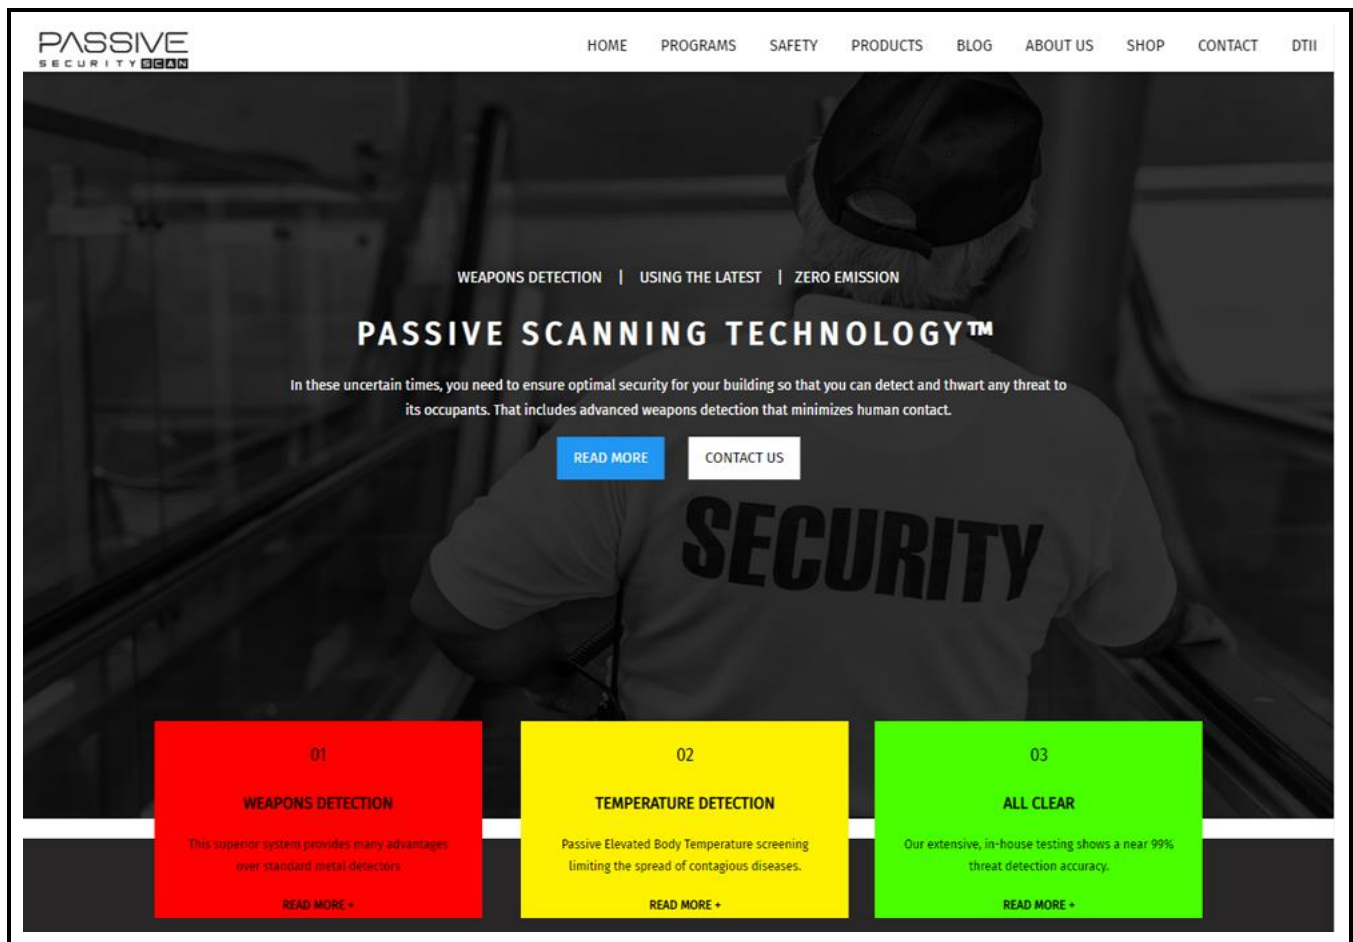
PASSIVE
SECURITY SCAN

HOME PROGRAMS SAFETY PRODUCTS BLOG ABOUT US SHOP CONTACT DTII

WEAPONS DETECTION | USING THE LATEST | ZERO EMISSION

PASSIVE SCANNING TECHNOLOGY™

In these uncertain times, you need to ensure optimal security for your building so that you can detect and thwart any threat to its occupants. That includes advanced weapons detection that minimizes human contact.

READ MORE CONTACT US

SECURITY

01

WEAPONS DETECTION

This superior system provides many advantages over standard metal detectors

READ MORE +

02

TEMPERATURE DETECTION

Passive Elevated Body Temperature screening limiting the spread of contagious diseases.

READ MORE +

03

ALL CLEAR

Our extensive, in-house testing shows a near 99% threat detection accuracy.

READ MORE +